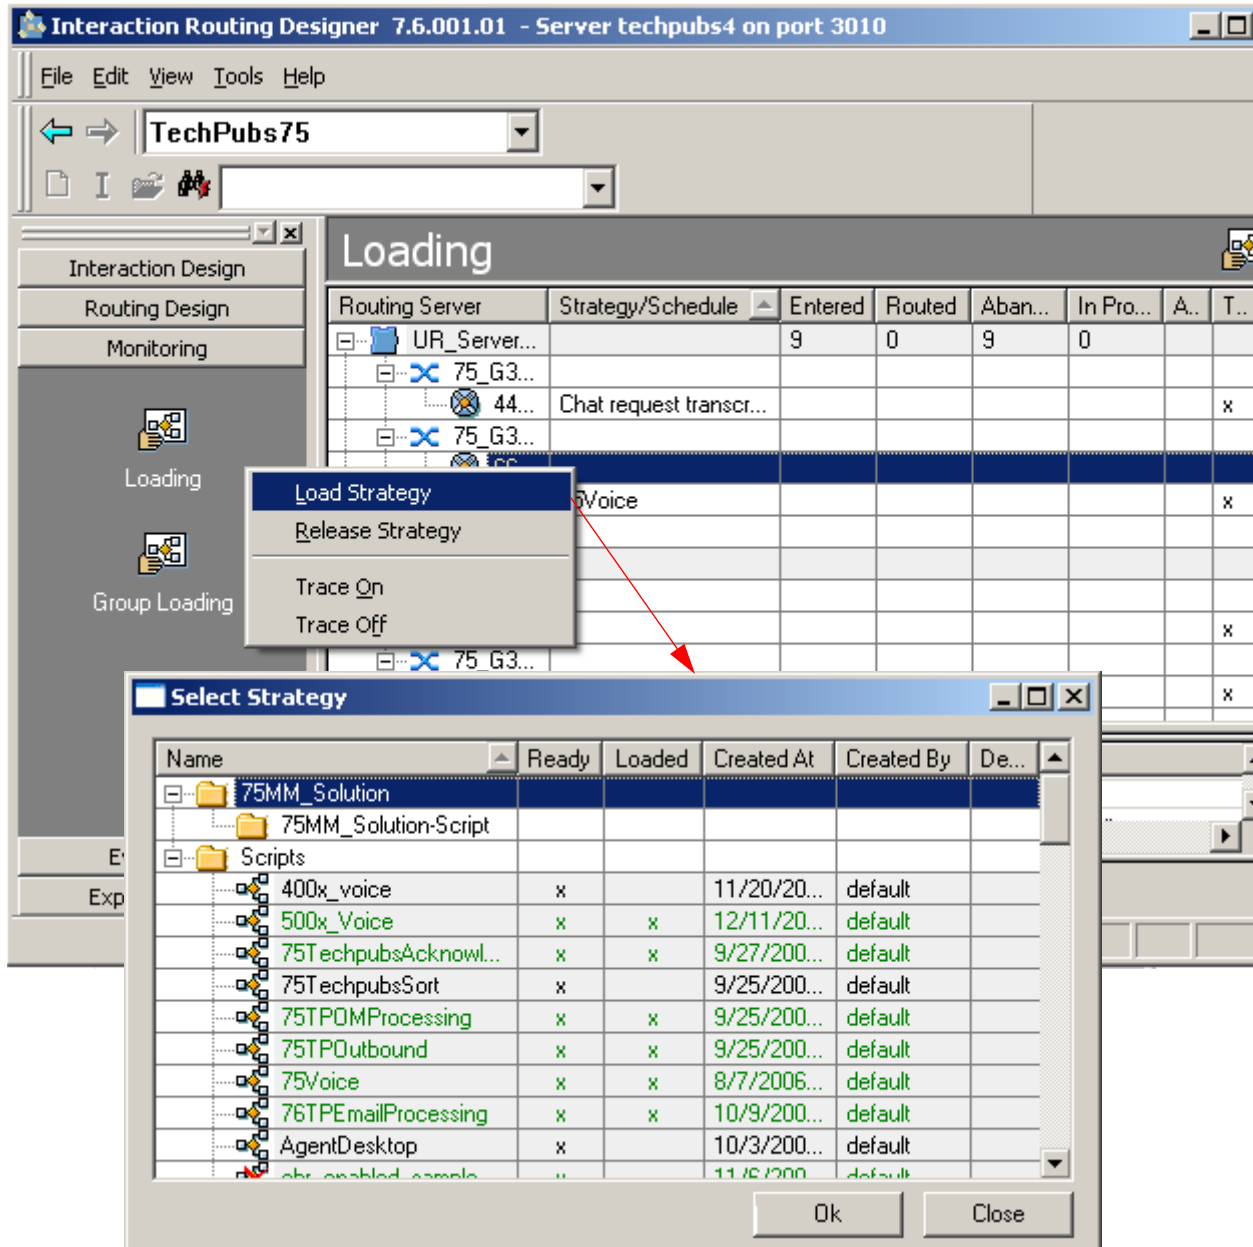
Interaction Routing Designer 7.6.001.01 - Server techpubs4 on port 3010

File Edit View Tools Help

TechPubs75

Interaction Design
Routing Design
Monitoring

Loading

Group Loading

Ex
Exp

Loading

| Routing Server | Strategy/Schedule | Entered | Routed | Aban... | In Pro... | A.. | T.. |
|---|---|---|---|---|---|---|---|
| UR_Server... | | 9 | 0 | 9 | 0 | | |
| 75_G3... | | | | | | | |
| 44... | Chat request transcr... | | | | | | x |
| 75_G3... | | | | | | | |
| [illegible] | | | | | | | |
| | 5Voice | | | | | | x |
| | | | | | | | |
| | | | | | | | |
| | | | | | | | x |
| 75_G3... | | | | | | | |
| | | | | | | | x |

Load Strategy
Release Strategy
Trace On
Trace Off

Select Strategy

| Name | Ready | Loaded | Created At | Created By | De... |
|---|---|---|---|---|---|
| 75MM_Solution | | | | | |
| 75MM_Solution-Script | | | | | |
| Scripts | | | | | |
| 400x_voice | x | | 11/20/20... | default | |
| 500x_Voice | x | x | 12/11/20... | default | |
| 75TechpubsAcknowl... | x | x | 9/27/200... | default | |
| 75TechpubsSort | x | | 9/25/200... | default | |
| 75TPOMProcessing | x | x | 9/25/200... | default | |
| 75TPOutbound | x | x | 9/25/200... | default | |
| 75Voice | x | x | 8/7/2006... | default | |
| 76TPEmailProcessing | x | x | 10/9/200... | default | |
| AgentDesktop | x | | 10/3/200... | default | |
| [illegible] | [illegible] | | 11/6/200... | default | |

Ok
Close